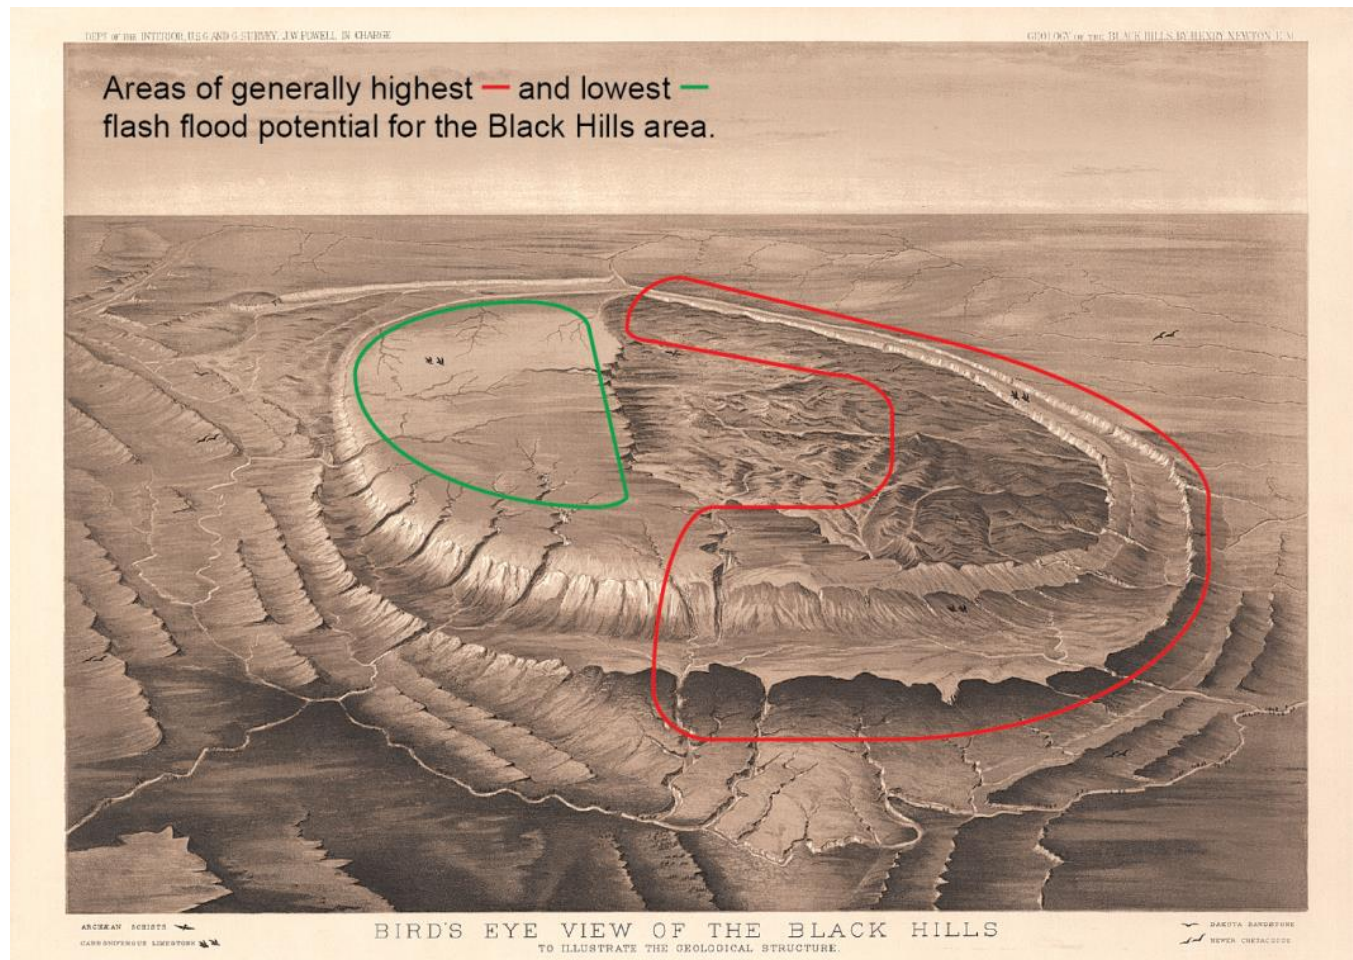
DEPT OF THE INTERIOR, U.S.G. AND G. SURVEY. J.W. POWELL IN CHARGE

GEOLOGY OF THE BLACK HILLS BY HENRY NEWTON, E.M.

Areas of generally highest — and lowest — flash flood potential for the Black Hills area.

ARCHEAN SCHISTS

CARBONIFEROUS LIMESTONE

BIRD'S EYE VIEW OF THE BLACK HILLS

TO ILLUSTRATE THE GEOLOGICAL STRUCTURE.

DAKOTA SANDSTONE

LOWER CRETACEOUS